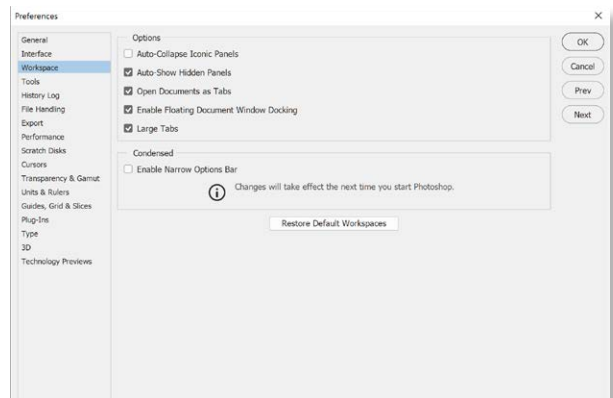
Preferences

×

General
Interface
Workspace
Tools
History Log
File Handling
Export
Performance
Scratch Disks
Cursors
Transparency & Gamut
Units & Rulers
Guides, Grid & Slices
Plug-Ins
Type
3D
Technology Previews

Options

Auto-Collapse Iconic Panels
Auto-Show Hidden Panels
Open Documents as Tabs
Enable Floating Document Window Docking
Large Tabs

Condensed

Enable Narrow Options Bar

Changes will take effect the next time you start Photoshop.

Restore Default Workspaces

OK
Cancel
Prev
Next